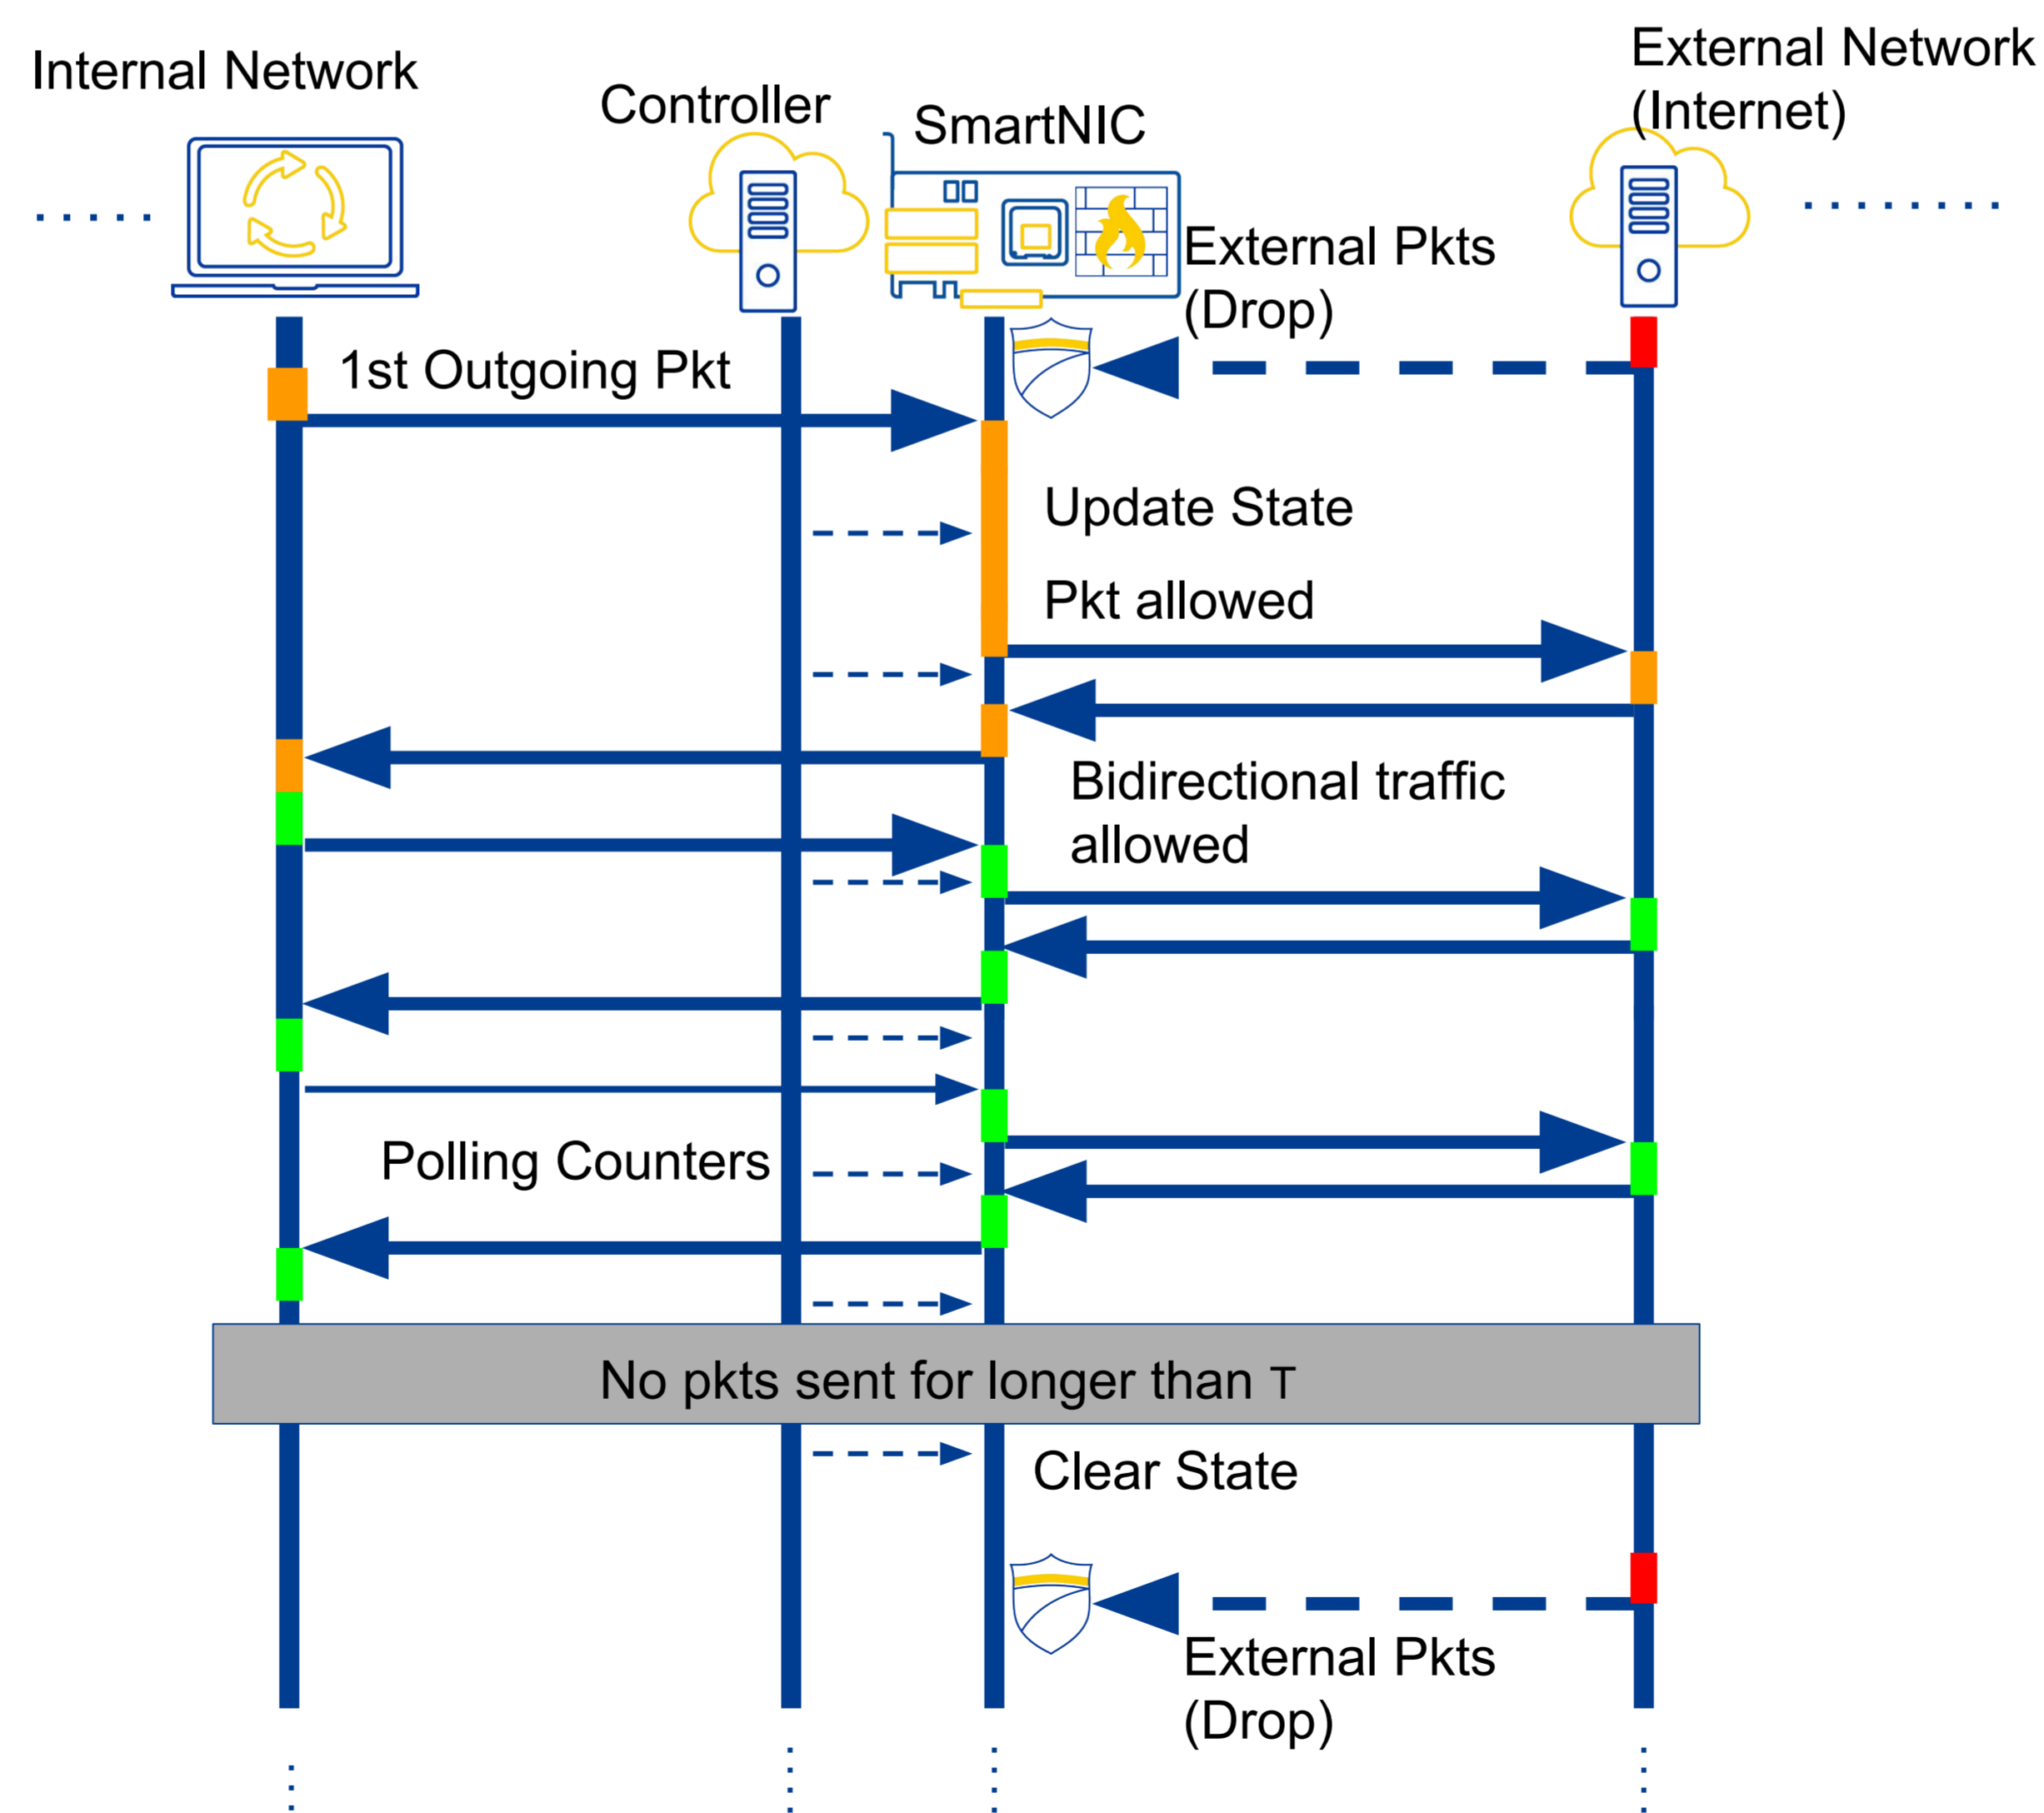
Internal Network

Controller

SmartNIC

External Network (Internet)

External Pkts (Drop)

1st Outgoing Pkt

Update State

Pkt allowed

Bidirectional traffic allowed

Polling Counters

No pkts sent for longer than τ

Clear State

External Pkts (Drop)